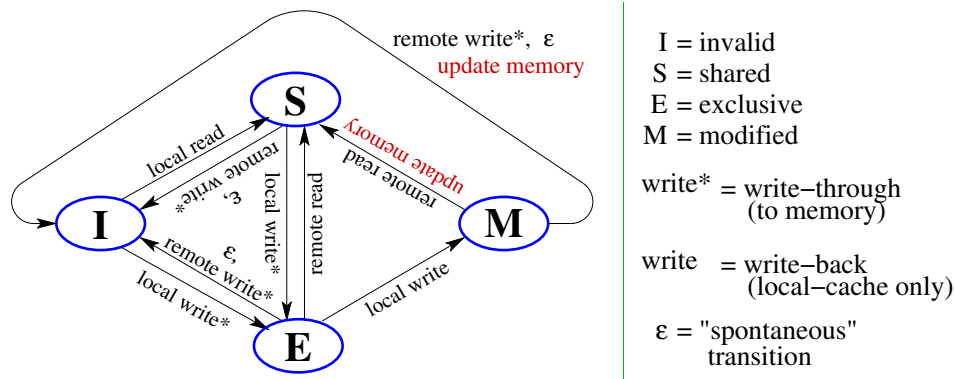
remote write*, ε
update memory

S

local read

remote write*
ε,

local write*

remote read

remote read
update memory

I

M

ε,
remote write*

local write*

local write

E

I = invalid
S = shared
E = exclusive
M = modified

write* = write−through (to memory)

write = write−back (local−cache only)

ε = "spontaneous" transition